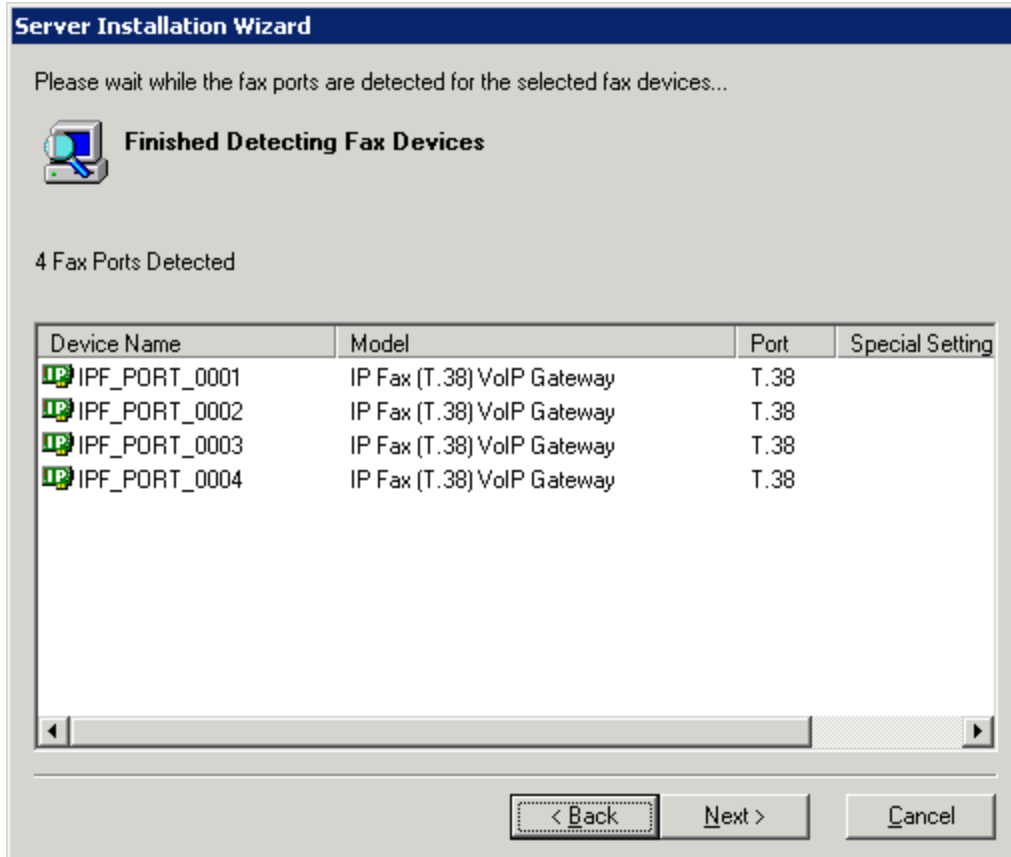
Server Installation Wizard

Please wait while the fax ports are detected for the selected fax devices...

Finished Detecting Fax Devices

4 Fax Ports Detected

| Device Name | Model | Port | Special Setting |
|---|---|---|---|
| IP IPF_PORT_0001 | IP Fax (T.38) VoIP Gateway | T.38 | |
| IP IPF_PORT_0002 | IP Fax (T.38) VoIP Gateway | T.38 | |
| IP IPF_PORT_0003 | IP Fax (T.38) VoIP Gateway | T.38 | |
| IP IPF_PORT_0004 | IP Fax (T.38) VoIP Gateway | T.38 | |

< Back    Next >    Cancel